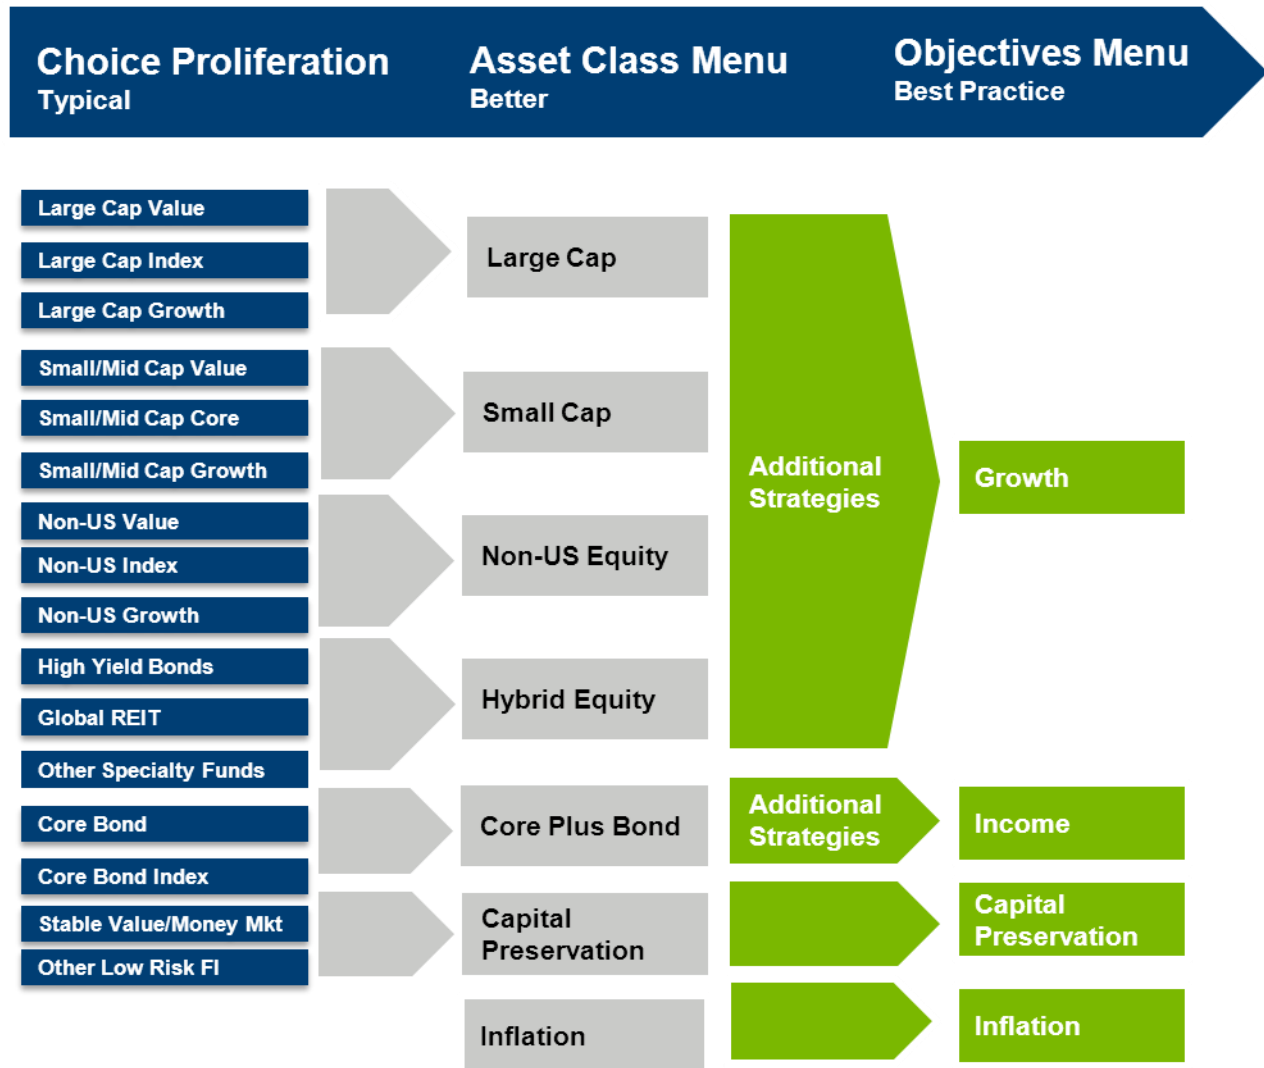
Choice Proliferation
Typical

Asset Class Menu
Better

Objectives Menu
Best Practice

Large Cap Value

Large Cap Index

Large Cap Growth

Small/Mid Cap Value

Small/Mid Cap Core

Small/Mid Cap Growth

Non-US Value

Non-US Index

Non-US Growth

High Yield Bonds

Global REIT

Other Specialty Funds

Core Bond

Core Bond Index

Stable Value/Money Mkt

Other Low Risk FI

Large Cap

Small Cap

Non-US Equity

Hybrid Equity

Core Plus Bond

Capital Preservation

Inflation

Additional Strategies

Additional Strategies

Growth

Income

Capital Preservation

Inflation